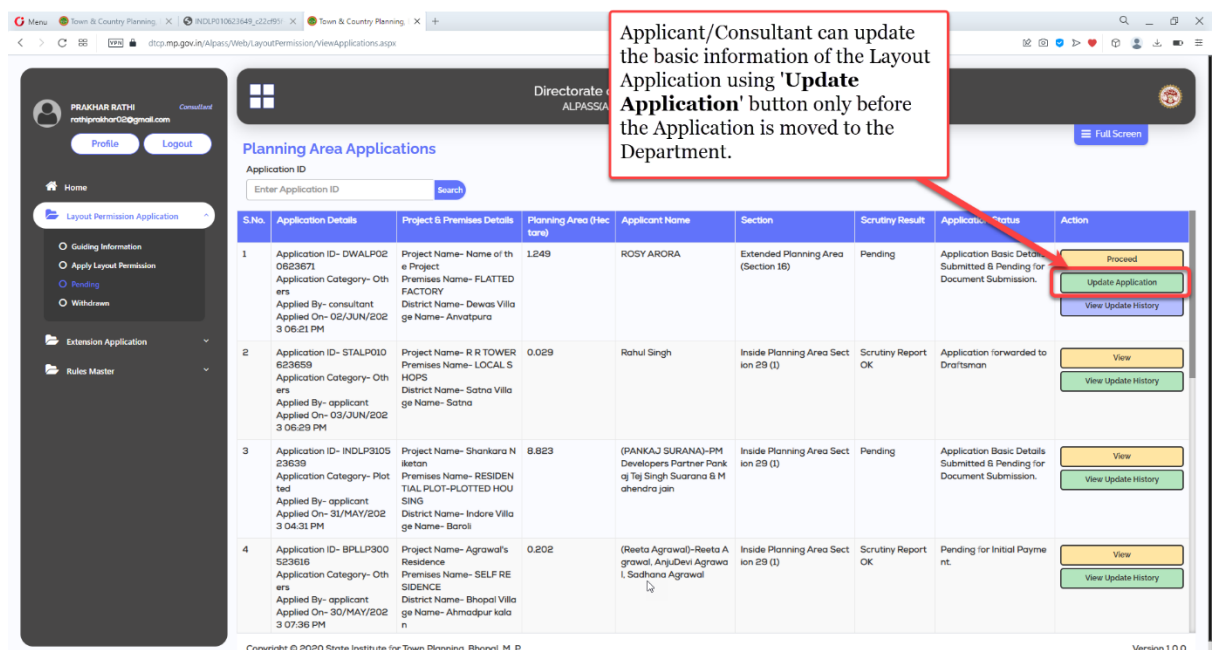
Menu | Town & Country Planning | INDLP010623649_c22c95 | Town & Country Planning

dtcp.mp.gov.in/Alpass/Web/LayoutPermission/ViewApplications.aspx

Applicant/Consultant can update the basic information of the Layout Application using '**Update Application**' button only before the Application is moved to the Department.

PRAKHAR RATHI Consultant
rathiprakhar02@gmail.com

Profile Logout

Home

Layout Permission Application

Guiding Information
Apply Layout Permission
Pending
Withdrawn

Extension Application

Rules Master

Directorate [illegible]
ALPASS(A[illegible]

Full Screen

Planning Area Applications

Application ID

Enter Application ID Search

| S.No. | Application Details | Project & Premises Details | Planning Area (Hectare) | Applicant Name | Section | Scrutiny Result | Application Status | Action |
|---|---|---|---|---|---|---|---|---|
| 1 | Application ID- DWALP020623671 Application Category- Others Applied By- consultant Applied On- 02/JUN/2023 06:21 PM | Project Name- Name of the Project Premises Name- FLATTED FACTORY District Name- Dewas Village Name- Anvatpura | 1.249 | ROSY ARORA | Extended Planning Area (Section 16) | Pending | Application Basic Details Submitted & Pending for Document Submission. | Proceed Update Application View Update History |
| 2 | Application ID- STALP010623659 Application Category- Others Applied By- applicant Applied On- 03/JUN/2023 06:29 PM | Project Name- R R TOWER Premises Name- LOCAL SHOPS District Name- Satna Village Name- Satna | 0.029 | Rahul Singh | Inside Planning Area Section 29 (1) | Scrutiny Report OK | Application forwarded to Draftsman | View View Update History |
| 3 | Application ID- INDLP310523639 Application Category- Plotted Applied By- applicant Applied On- 31/MAY/2023 04:31 PM | Project Name- Shankara Niketan Premises Name- RESIDENTIAL PLOT-PLOTTED HOUSING District Name- Indore Village Name- Baroli | 8.823 | (PANKAJ SURANA)-PM Developers Partner Pankaj Tej Singh Suarana & Mahendra jain | Inside Planning Area Section 29 (1) | Pending | Application Basic Details Submitted & Pending for Document Submission. | View View Update History |
| 4 | Application ID- BPLLP300523616 Application Category- Others Applied By- applicant Applied On- 30/MAY/2023 07:36 PM | Project Name- Agrawal's Residence Premises Name- SELF RESIDENCE District Name- Bhopal Village Name- Ahmadpur kalan | 0.202 | (Reeta Agrawal)-Reeta Agrawal, AnjuDevi Agrawal, Sadhana Agrawal | Inside Planning Area Section 29 (1) | Scrutiny Report OK | Pending for Initial Payment. | View View Update History |

Copyright © 2020 State Institute for Town Planning, Bhopal, M. P.

Version 1.0.0